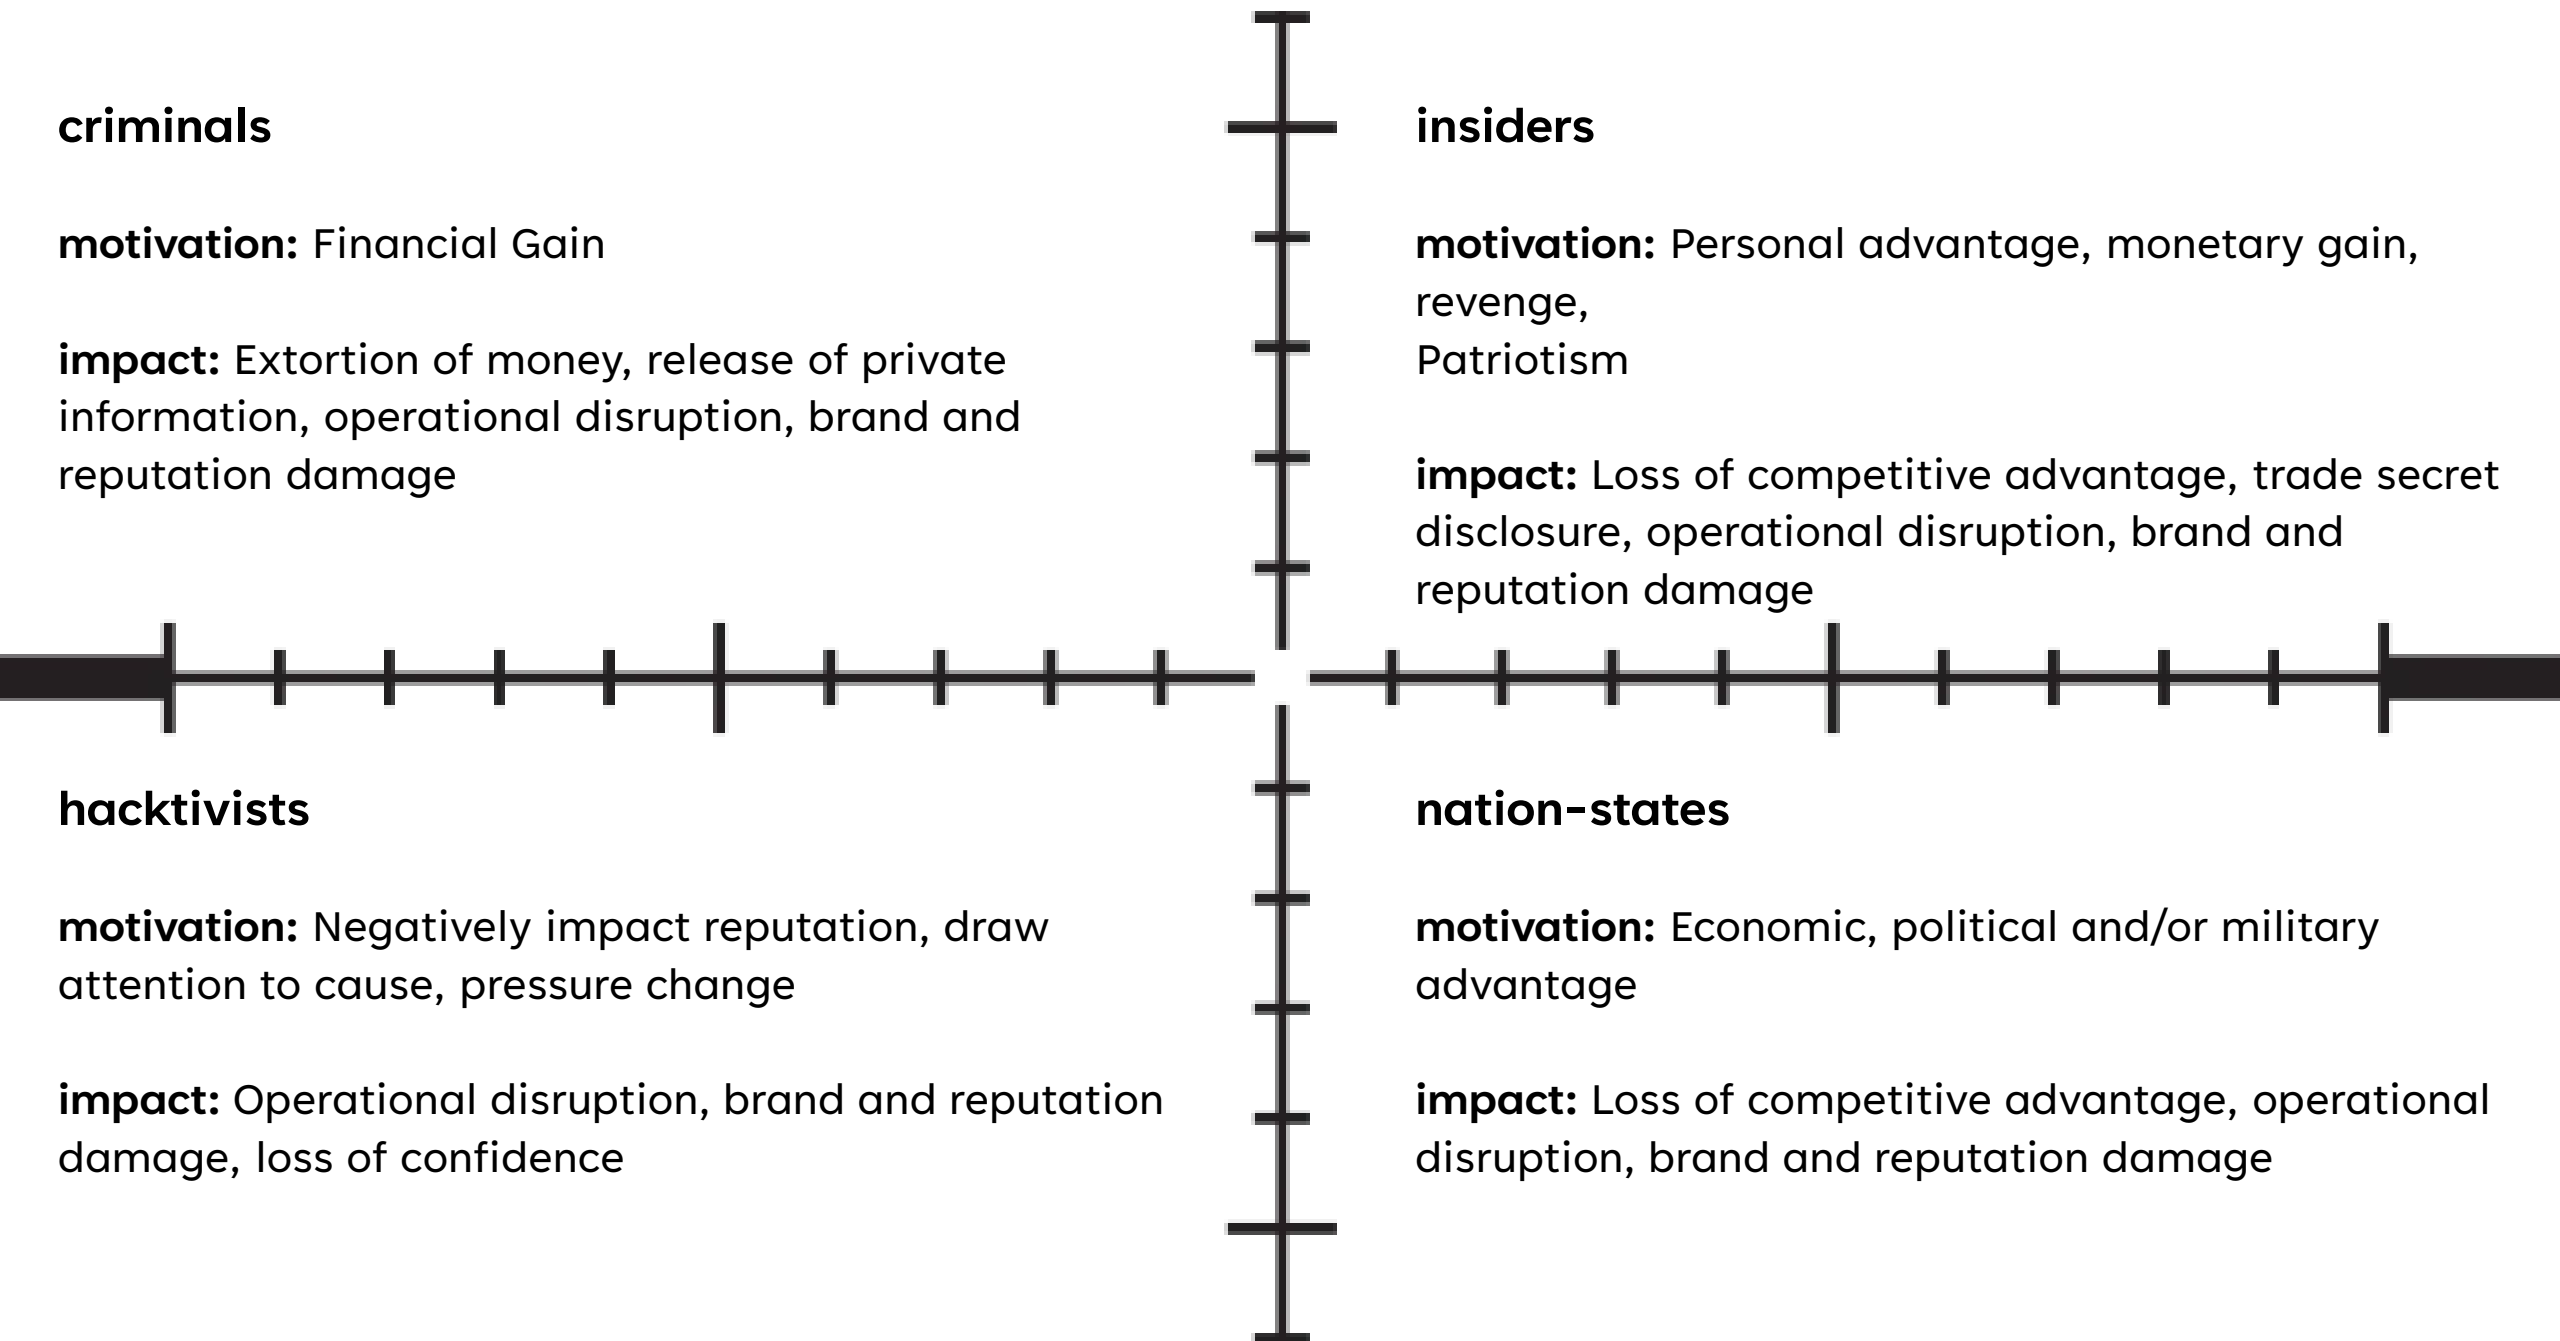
criminals

motivation: Financial Gain

impact: Extortion of money, release of private information, operational disruption, brand and reputation damage

insiders

motivation: Personal advantage, monetary gain, revenge,
Patriotism

impact: Loss of competitive advantage, trade secret disclosure, operational disruption, brand and reputation damage

hacktivists

motivation: Negatively impact reputation, draw attention to cause, pressure change

impact: Operational disruption, brand and reputation damage, loss of confidence

nation-states

motivation: Economic, political and/or military advantage

impact: Loss of competitive advantage, operational disruption, brand and reputation damage